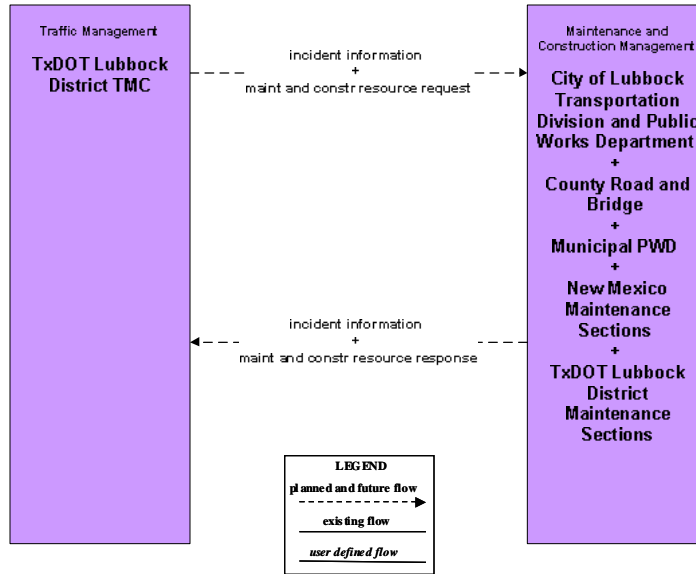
Traffic Management

TxDOT Lubbock District TMC

incident information
+
maint and constr resource request

Maintenance and Construction Management

City of Lubbock Transportation Division and Public Works Department
+
County Road and Bridge
+
Municipal PWD
+
New Mexico Maintenance Sections
+
TxDOT Lubbock District Maintenance Sections

incident information
+
maint and constr resource response

LEGEND
planned and future flow
existing flow
user defined flow